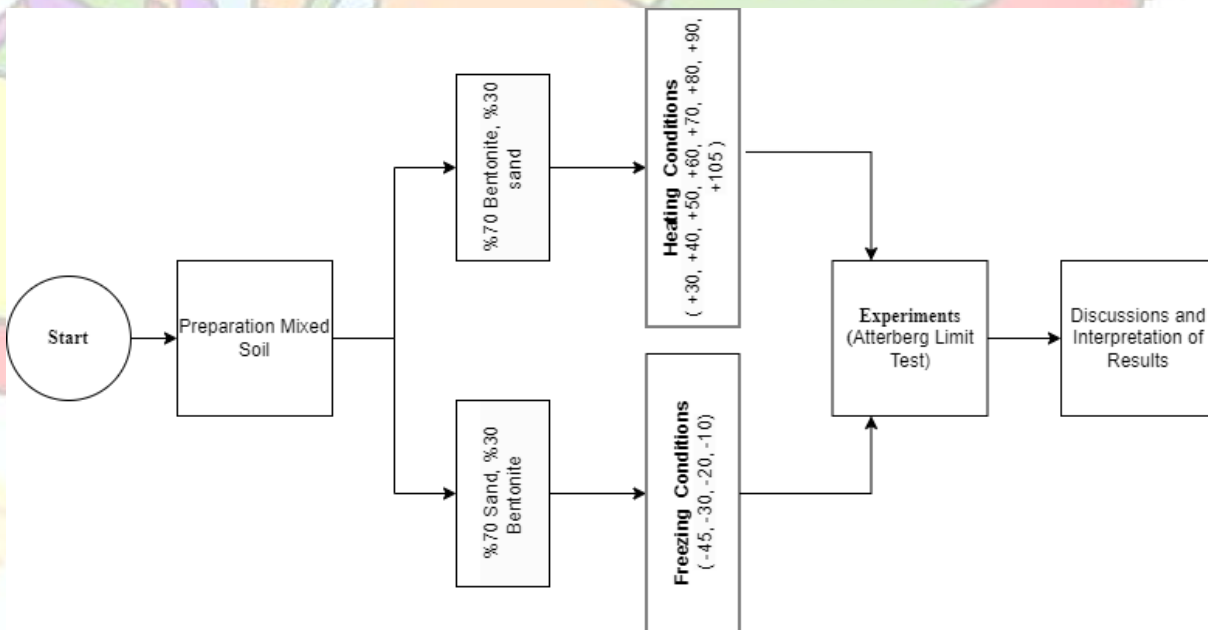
Start

Preparation Mixed Soil

%70 Bentonite, %30 sand

Heating Conditions ( +30, +40, +50, +60, +70, +80, +90, +105 )

%70 Sand, %30 Bentonite

Freezing Conditions ( -45, -30, -20, -10)

Experiments (Atterberg Limit Test)

Discussions and Interpretation of Results